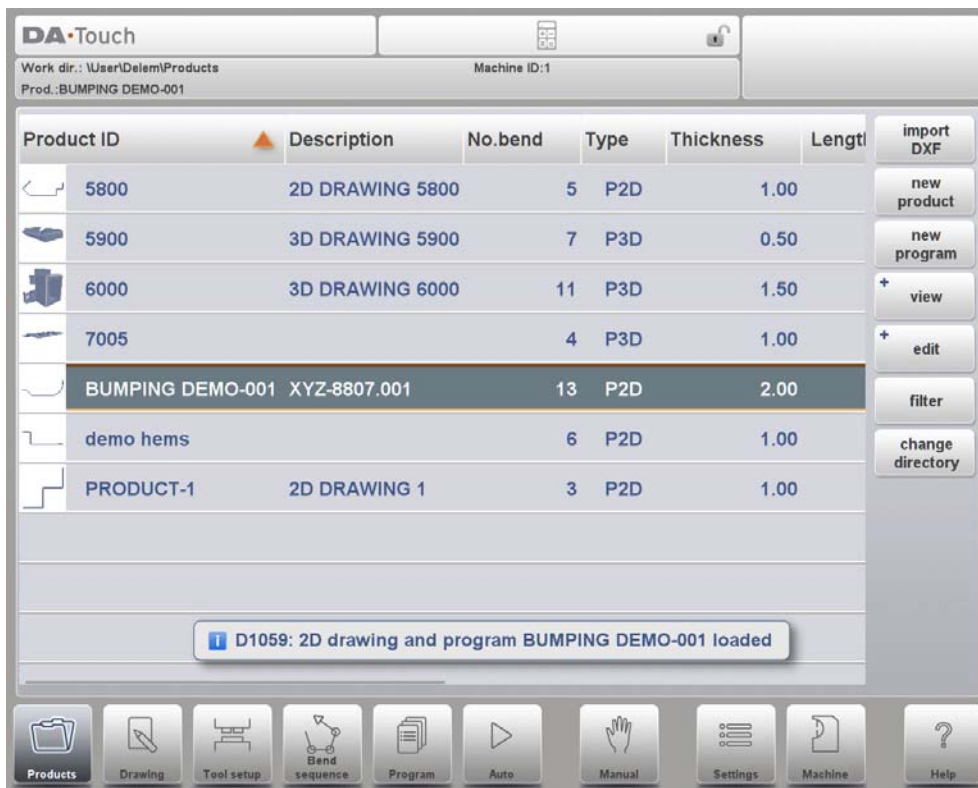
DA·Touch

Work dir.: \User\Delem\Products
Prod.:BUMPING DEMO-001

Machine ID:1

| Product ID | Description | No.bend | Type | Thickness | Lengt |
|---|---|---|---|---|---|
| 5800 | 2D DRAWING 5800 | 5 | P2D | 1.00 | |
| 5900 | 3D DRAWING 5900 | 7 | P3D | 0.50 | |
| 6000 | 3D DRAWING 6000 | 11 | P3D | 1.50 | |
| 7005 | | 4 | P3D | 1.00 | |
| BUMPING DEMO-001 | XYZ-8807.001 | 13 | P2D | 2.00 | |
| demo hems | | 6 | P2D | 1.00 | |
| PRODUCT-1 | 2D DRAWING 1 | 3 | P2D | 1.00 | |

import DXF
new product
new program
+ view
+ edit
filter
change directory

D1059: 2D drawing and program BUMPING DEMO-001 loaded

Products
Drawing
Tool setup
Bend sequence
Program
Auto
Manual
Settings
Machine
Help